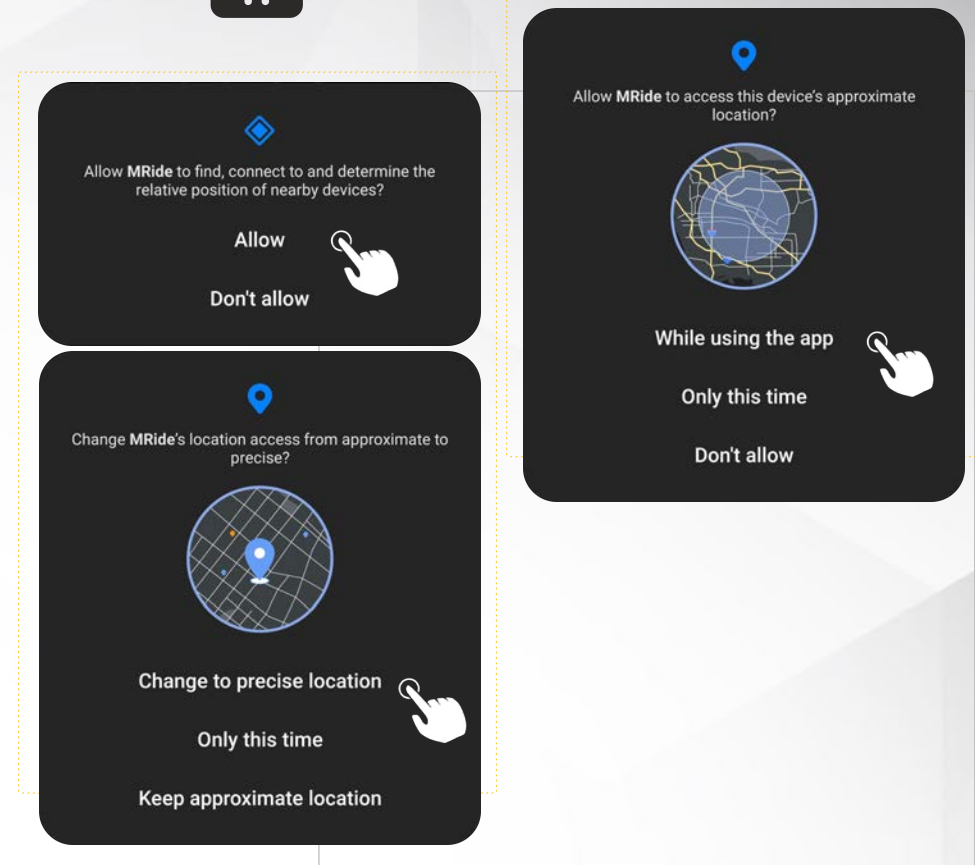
Allow **MRide** to find, connect to and determine the relative position of nearby devices?

Allow

Don't allow

Change **MRide**'s location access from approximate to precise?

Change to precise location

Only this time

Keep approximate location

Allow **MRide** to access this device's approximate location?

While using the app

Only this time

Don't allow